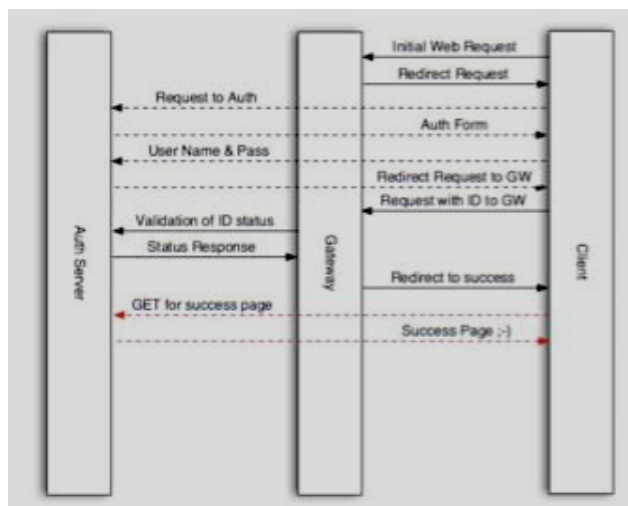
Auth Server

Gateway

Client

Initial Web Request

Redirect Request

Request to Auth

Auth Form

User Name & Pass

Redirect Request to GW

Request with ID to GW

Validation of ID status

Status Response

Redirect to success

GET for success page

Success Page ;-)